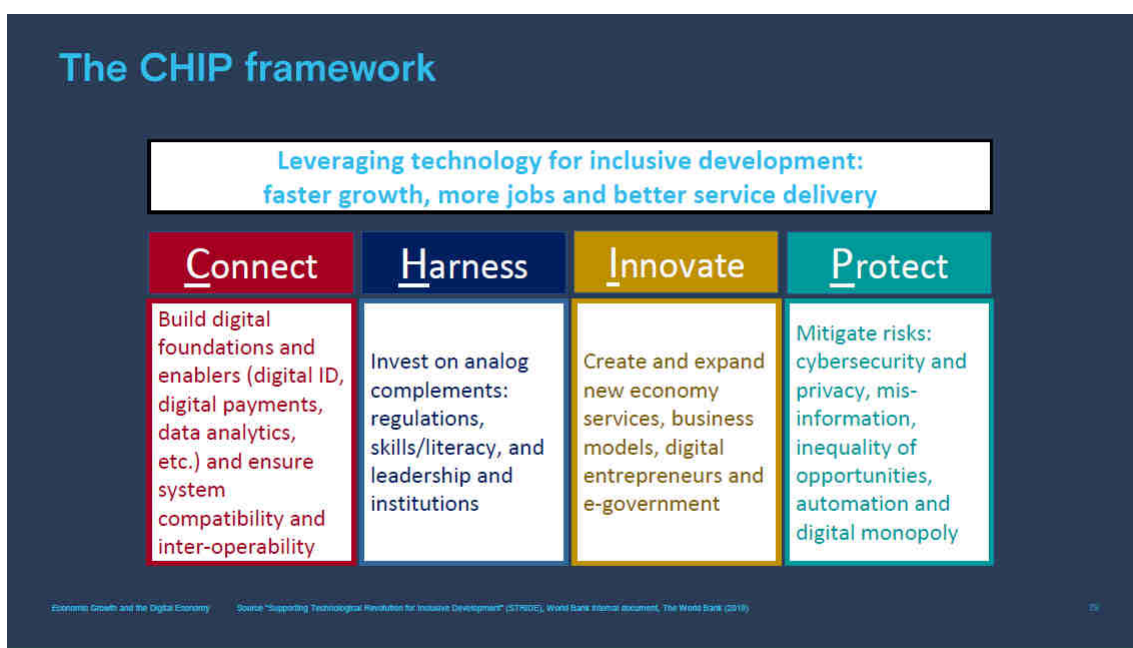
The CHIP framework

Leveraging technology for inclusive development: faster growth, more jobs and better service delivery

Connect

Harness

Innovate

Protect

Build digital foundations and enablers (digital ID, digital payments, data analytics, etc.) and ensure system compatibility and inter-operability

Invest on analog complements: regulations, skills/literacy, and leadership and institutions

Create and expand new economy services, business models, digital entrepreneurs and e-government

Mitigate risks: cybersecurity and privacy, mis-information, inequality of opportunities, automation and digital monopoly

Economic Growth and the Digital Economy Source "Supporting Technological Revolution for Inclusive Development" (STRIDE), World Bank internal document, The World Bank (2018) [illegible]